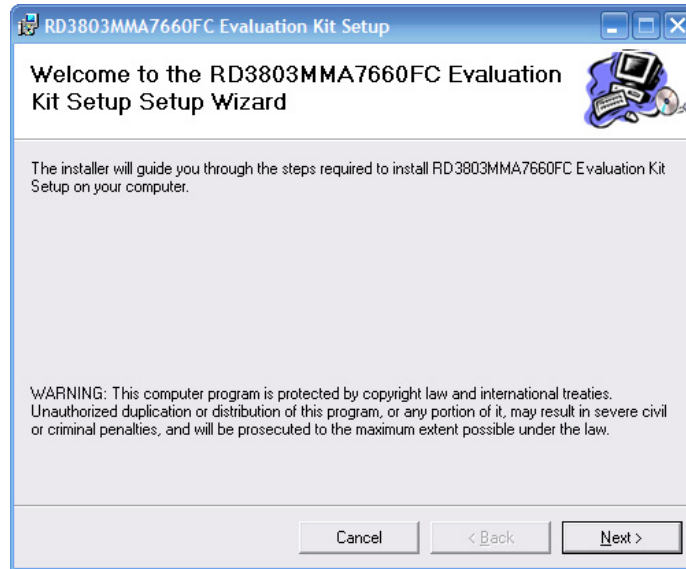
RD3803MMA7660FC Evaluation Kit Setup

Welcome to the RD3803MMA7660FC Evaluation Kit Setup Setup Wizard

The installer will guide you through the steps required to install RD3803MMA7660FC Evaluation Kit Setup on your computer.

WARNING: This computer program is protected by copyright law and international treaties. Unauthorized duplication or distribution of this program, or any portion of it, may result in severe civil or criminal penalties, and will be prosecuted to the maximum extent possible under the law.

Cancel

< Back

Next >